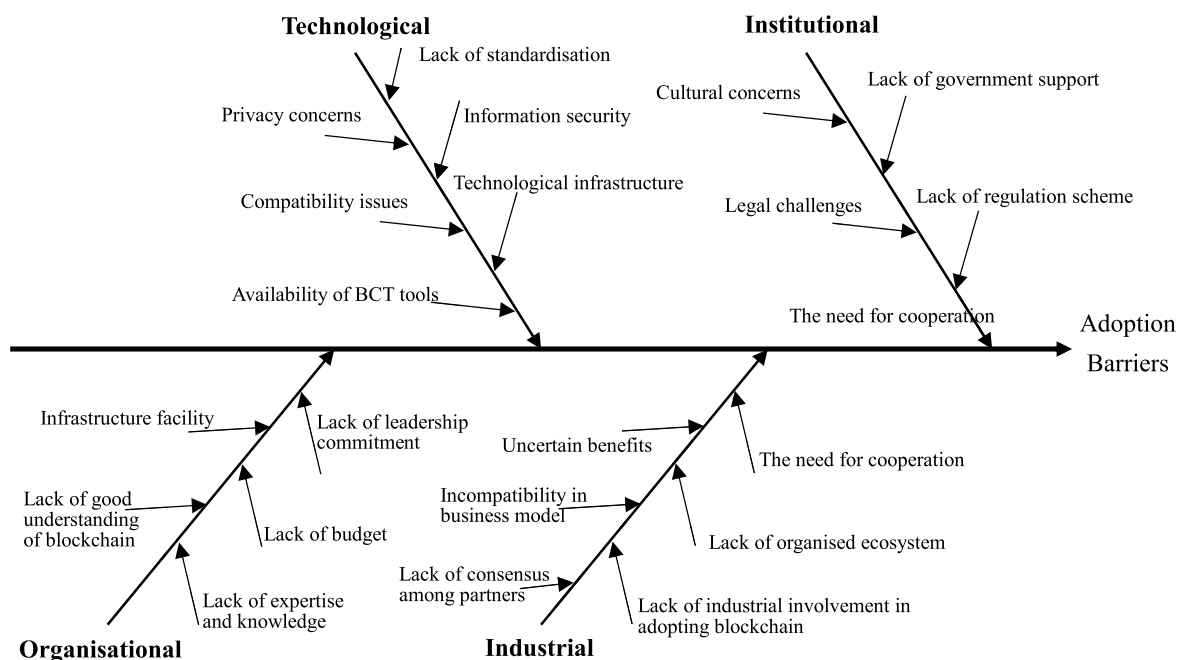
Technological

Lack of standardisation

Privacy concerns

Information security

Compatibility issues

Technological infrastructure

Availability of BCT tools

Institutional

Cultural concerns

Lack of government support

Legal challenges

Lack of regulation scheme

The need for cooperation

Adoption Barriers

Infrastructure facility

Lack of leadership commitment

Lack of good understanding of blockchain

Lack of budget

Lack of expertise and knowledge

Organisational

Uncertain benefits

The need for cooperation

Incompatibility in business model

Lack of organised ecosystem

Lack of consensus among partners

Lack of industrial involvement in adopting blockchain

Industrial